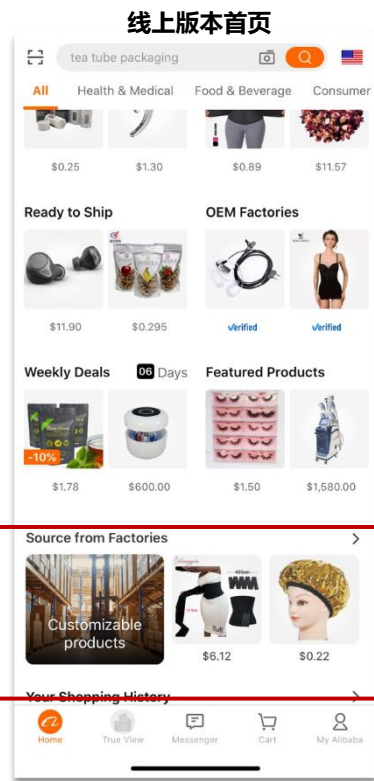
线上版本首页

tea tube packaging

All Health & Medical Food & Beverage Consumer

$0.25 $1.30 $0.89 $11.57

Ready to Ship

$11.90 $0.295

OEM Factories

Verified Verified

Weekly Deals 06 Days

-10%

$1.78 $600.00

Featured Products

$1.50 $1,580.00

Source from Factories

Customizable products

$6.12 $0.22

Your Shopping History

Home True View Messenger Cart My Alibaba